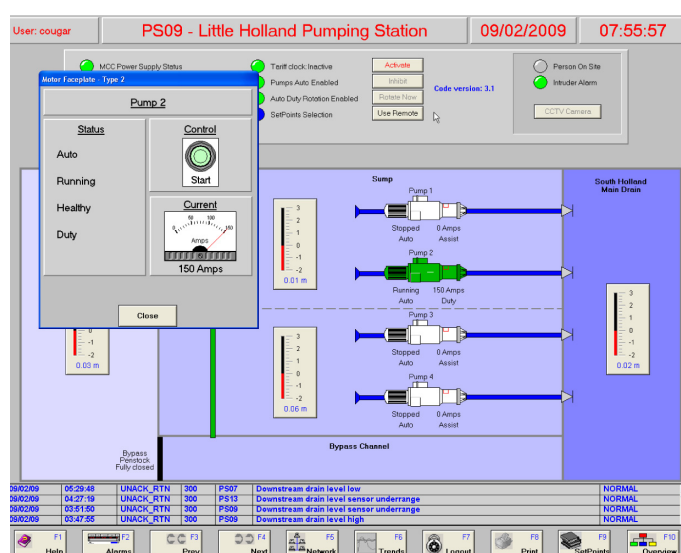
User: cougar

PS09 - Little Holland Pumping Station

09/02/2009

07:55:57

MCC Power Supply Status

Tariff clock: Inactive

Activate

Pumps Auto Enabled

Inhibit

Auto Duty Rotation Enabled

Rotate Now

SetPoints Selection

Use Remote

Code version: 3.1

Person On Site

Intruder Alarm

CCTV Camera

Motor Faceplate - Type 2

Pump 2

Status

Auto

Running

Healthy

Duty

Control

Start

Current

Amps

150 Amps

Close

Sump

South Holland Main Drain

Pump 1

Stopped Auto

0 Amps Assist

Pump 2

Running Auto

150 Amps Duty

Pump 3

Stopped Auto

0 Amps Assist

Pump 4

Stopped Auto

0 Amps Assist

3
2
1
0
-1
-2

0.01 m

0.06 m

0.03 m

0.02 m

Bypass Penstock Fully closed

Bypass Channel

| 09/02/09 | 05:29:48 | UNACK_RTN | 300 | PS07 | Downstream drain level low | NORMAL |
|---|---|---|---|---|---|---|
| 09/02/09 | 04:27:19 | UNACK_RTN | 300 | PS13 | Downstream drain level sensor underrange | NORMAL |
| 09/02/09 | 03:51:50 | UNACK_RTN | 300 | PS09 | Downstream drain level sensor underrange | NORMAL |
| 09/02/09 | 03:47:55 | UNACK_RTN | 300 | PS09 | Downstream drain level high | NORMAL |

F1 Help
F2 Alarms
F3 Prev
F4 Next
F5 Network
F6 Trends
F7 Logout
F8 Print
F9 SetPoints
F10 Overview